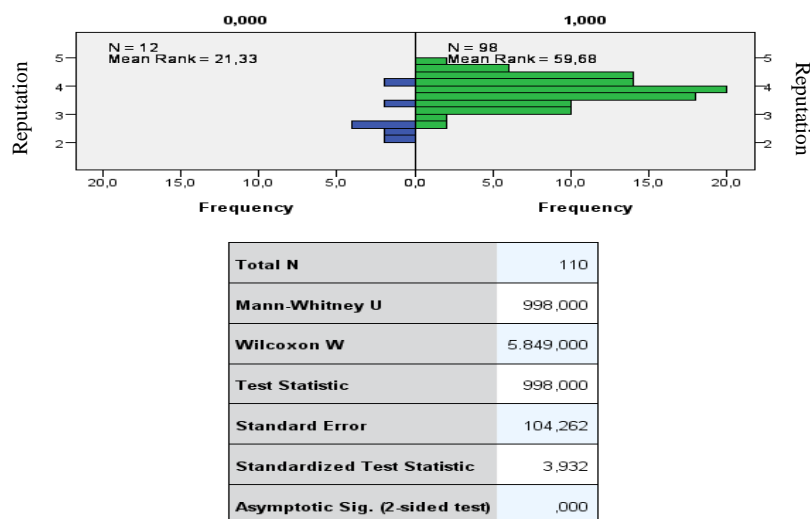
0,000

1,000

N = 12
Mean Rank = 21,33

N = 98
Mean Rank = 59,68

Reputation

Reputation

5
4
3
2

5
4
3
2

20,0 15,0 10,0 5,0 0,0

0,0 5,0 10,0 15,0 20,0

Frequency

Frequency

| | |
|---|---|
| Total N | 110 |
| Mann-Whitney U | 998,000 |
| Wilcoxon W | 5.849,000 |
| Test Statistic | 998,000 |
| Standard Error | 104,262 |
| Standardized Test Statistic | 3,932 |
| Asymptotic Sig. (2-sided test) | ,000 |